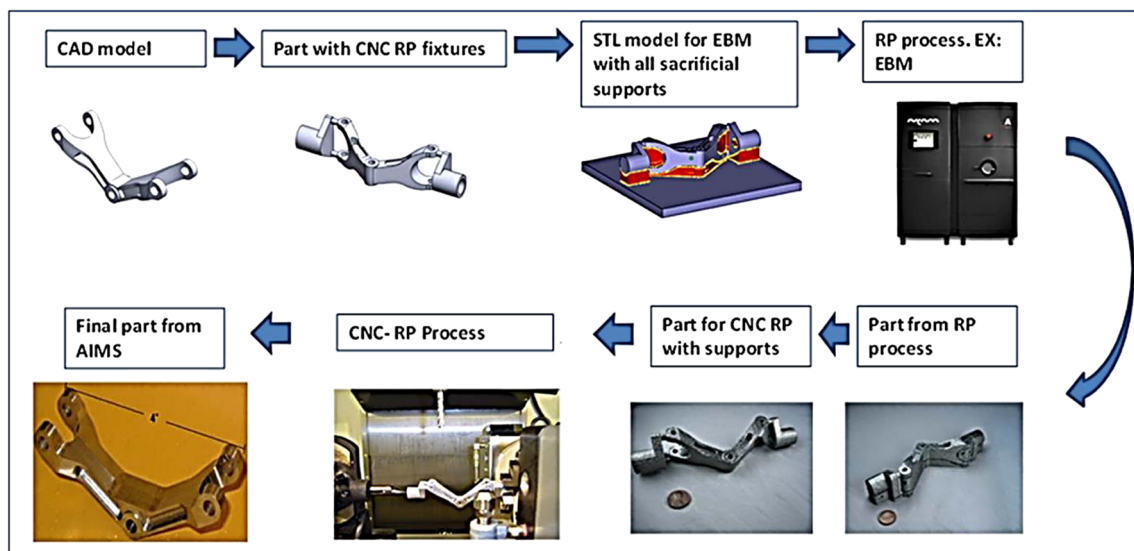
CAD model

Part with CNC RP fixtures

STL model for EBM with all sacrificial supports

RP process. EX: EBM

Part from RP process

Part for CNC RP with supports

CNC- RP Process

Final part from AIMS

4"